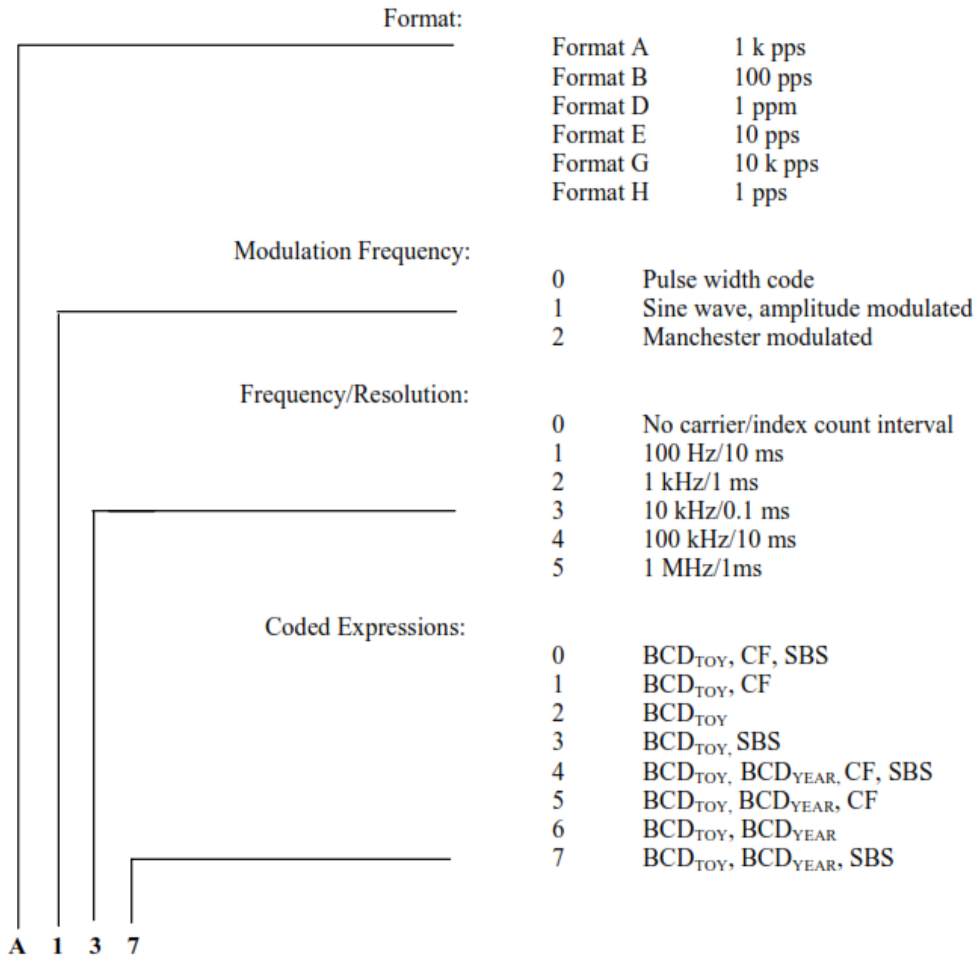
Format:

| | |
|---|---|
| Format A | 1 k pps |
| Format B | 100 pps |
| Format D | 1 ppm |
| Format E | 10 pps |
| Format G | 10 k pps |
| Format H | 1 pps |

Modulation Frequency:

| | |
|---|---|
| 0 | Pulse width code |
| 1 | Sine wave, amplitude modulated |
| 2 | Manchester modulated |

Frequency/Resolution:

| | |
|---|---|
| 0 | No carrier/index count interval |
| 1 | 100 Hz/10 ms |
| 2 | 1 kHz/1 ms |
| 3 | 10 kHz/0.1 ms |
| 4 | 100 kHz/10 ms |
| 5 | 1 MHz/1ms |

Coded Expressions:

| | |
|---|---|
| 0 | $BCD_{TOY}$, CF, SBS |
| 1 | $BCD_{TOY}$, CF |
| 2 | $BCD_{TOY}$ |
| 3 | $BCD_{TOY,}$ SBS |
| 4 | $BCD_{TOY,}$ $BCD_{YEAR,}$ CF, SBS |
| 5 | $BCD_{TOY,}$ $BCD_{YEAR}$, CF |
| 6 | $BCD_{TOY}$, $BCD_{YEAR}$ |
| 7 | $BCD_{TOY}$, $BCD_{YEAR}$, SBS |

A 1 3 7